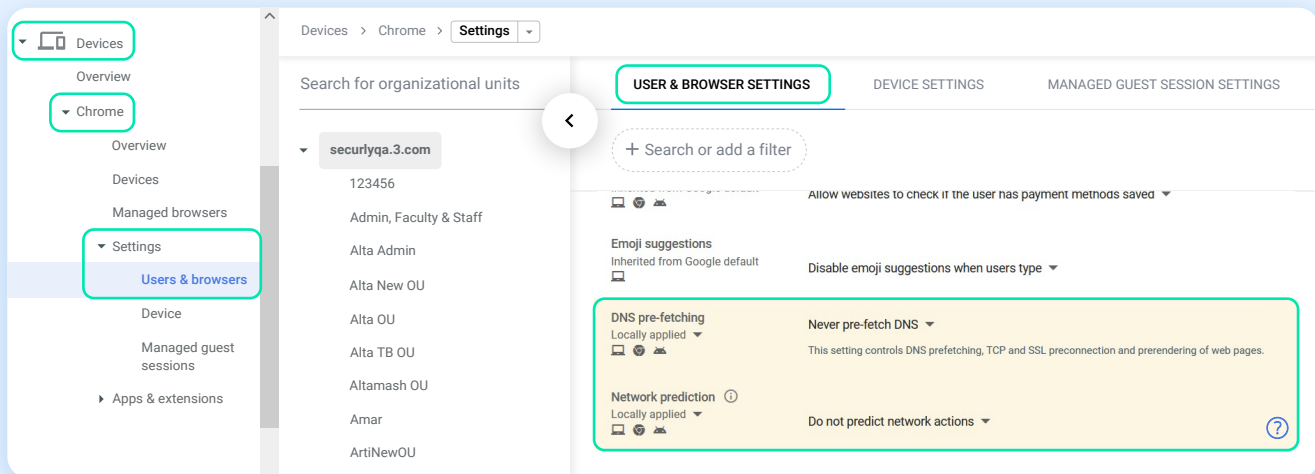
Devices
Overview
Chrome
Overview
Devices
Managed browsers
Settings
Users & browsers
Device
Managed guest sessions
Apps & extensions

Devices > Chrome > Settings

Search for organizational units

securlyqa.3.com
123456
Admin, Faculty & Staff
Alta Admin
Alta New OU
Alta OU
Alta TB OU
Altamash OU
Amar
ArtiNewOU

USER & BROWSER SETTINGS
DEVICE SETTINGS
MANAGED GUEST SESSION SETTINGS

+ Search or add a filter

Inherited from Google default
Allow websites to check if the user has payment methods saved

Emoji suggestions
Inherited from Google default
Disable emoji suggestions when users type

DNS pre-fetching
Locally applied
Never pre-fetch DNS
This setting controls DNS prefetching, TCP and SSL preconnection and prerendering of web pages.

Network prediction
Locally applied
Do not predict network actions